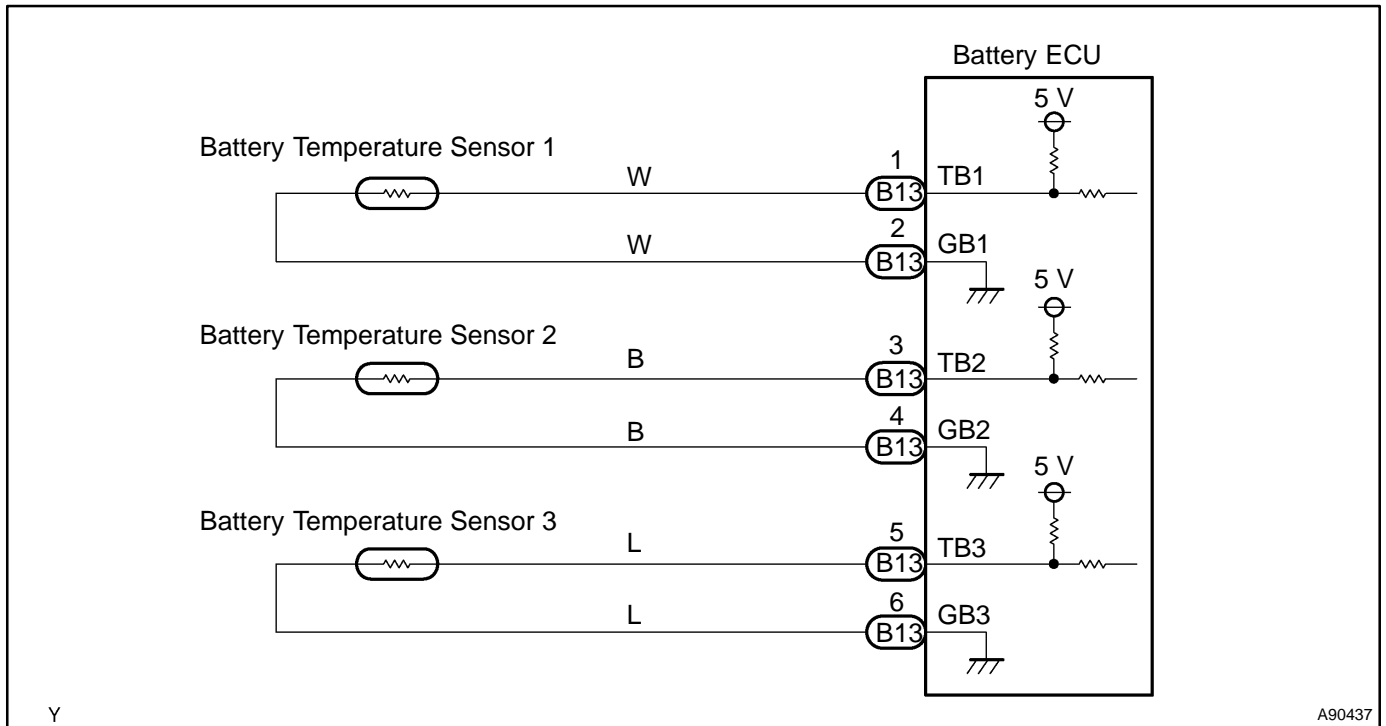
Battery ECU

5 V

Battery Temperature Sensor 1

W

1

B13

TB1

W

2

B13

GB1

5 V

Battery Temperature Sensor 2

B

3

B13

TB2

B

4

B13

GB2

5 V

Battery Temperature Sensor 3

L

5

B13

TB3

L

6

B13

GB3

Y

A90437